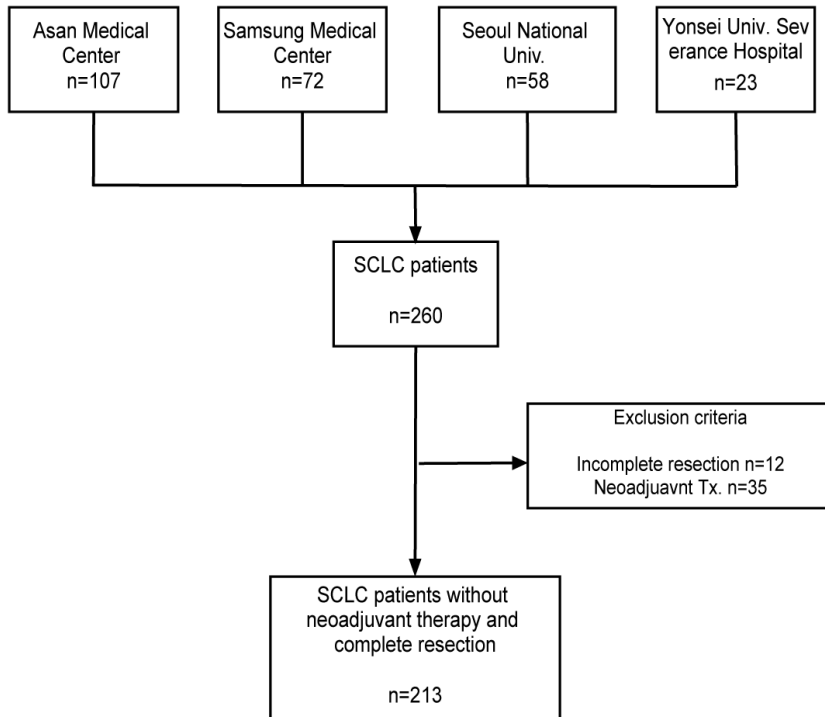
Asan Medical Center
n=107

Samsung Medical Center
n=72

Seoul National Univ.
n=58

Yonsei Univ. Severance Hospital
n=23

SCLC patients

n=260

Exclusion criteria

Incomplete resection n=12
Neoadjuavnt Tx. n=35

SCLC patients without neoadjuvant therapy and complete resection

n=213